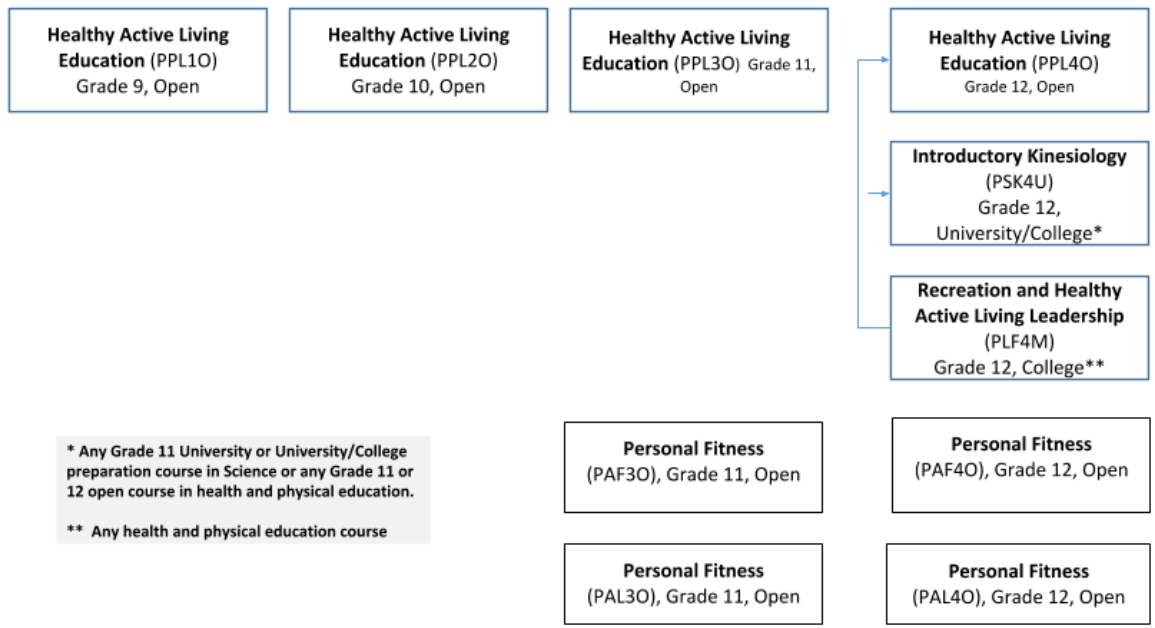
Healthy Active Living Education (PPL1O) Grade 9, Open

Healthy Active Living Education (PPL2O) Grade 10, Open

Healthy Active Living Education (PPL3O) Grade 11, Open

Healthy Active Living Education (PPL4O) Grade 12, Open

Introductory Kinesiology (PSK4U) Grade 12, University/College*

Recreation and Healthy Active Living Leadership (PLF4M) Grade 12, College**

* Any Grade 11 University or University/College preparation course in Science or any Grade 11 or 12 open course in health and physical education.

** Any health and physical education course

Personal Fitness (PAF3O), Grade 11, Open

Personal Fitness (PAF4O), Grade 12, Open

Personal Fitness (PAL3O), Grade 11, Open

Personal Fitness (PAL4O), Grade 12, Open